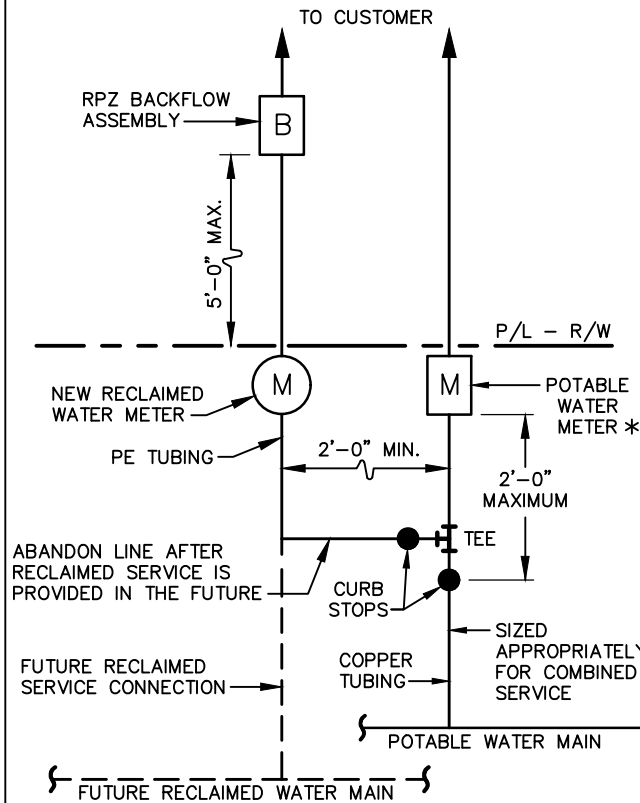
TO CUSTOMER

RPZ BACKFLOW ASSEMBLY

B

5'-0" MAX.

P/L - R/W

NEW RECLAIMED WATER METER

M

M

POTABLE WATER METER *

PE TUBING

2'-0" MIN.

2'-0" MAXIMUM

ABANDON LINE AFTER RECLAIMED SERVICE IS PROVIDED IN THE FUTURE

TEE

CURB STOPS

SIZED APPROPRIATELY FOR COMBINED SERVICE

COPPER TUBING

FUTURE RECLAIMED SERVICE CONNECTION

POTABLE WATER MAIN

FUTURE RECLAIMED WATER MAIN